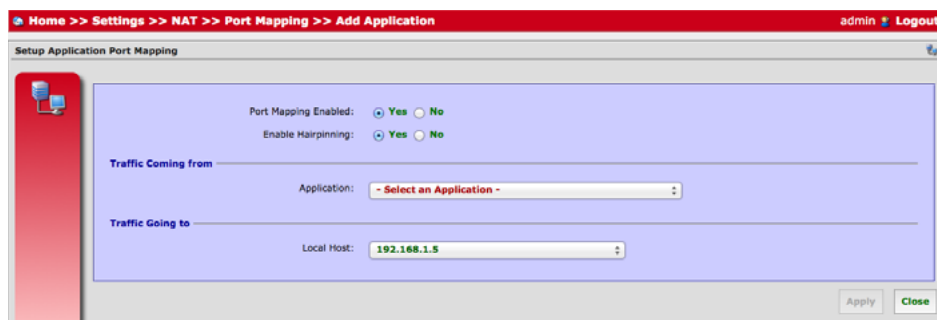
Home >> Settings >> NAT >> Port Mapping >> Add Application

admin Logout

Setup Application Port Mapping

Port Mapping Enabled: Yes No

Enable Hairpinning: Yes No

Traffic Coming from

Application: - Select an Application -

Traffic Going to

Local Host: 192.168.1.5

Apply Close